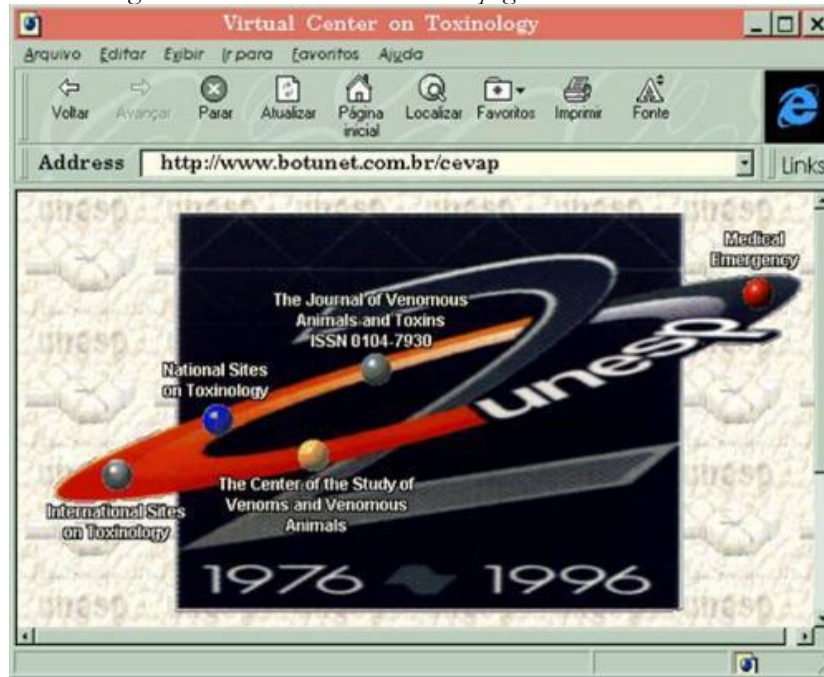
Virtual Center on Toxinology

Arquivo Editar Exibir Ir para Favoritos Ajuda

Voltar Avançar Parar Atualizar Página inicial Localizar Favoritos Imprimir Fonte

Address http://www.botunet.com.br/cevap

Links

Medical Emergency

The Journal of Venomous Animals and Toxins ISSN 0104-7930

National Sites on Toxinology

unesp

The Center of the Study of Venoms and Venomous Animals

International Sites on Toxinology

1976 1996